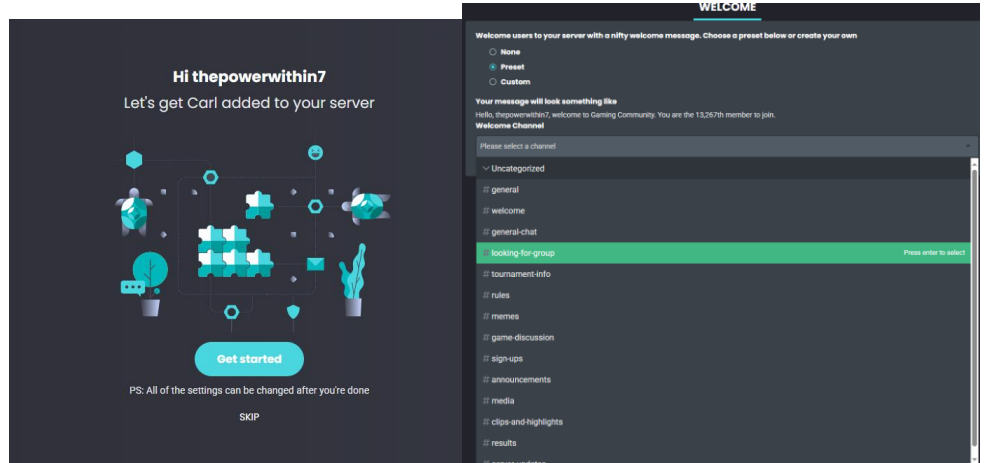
Hi thepowerwithin7

Let's get Carl added to your server

Get started

PS: All of the settings can be changed after you're done

SKIP

WELCOME

Welcome users to your server with a nifty welcome message. Choose a preset below or create your own

None

Preset

Custom

Your message will look something like

Hello, thepowerwithin7, welcome to Gaming Community. You are the 13,267th member to join.

Welcome Channel

Please select a channel

Uncategorized

# general

# welcome

# general-chat

# looking-for-group

Press enter to select

# tournament-info

# rules

# memes

# game-discussion

# sign-ups

# announcements

# media

# clips-and-highlights

# results

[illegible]